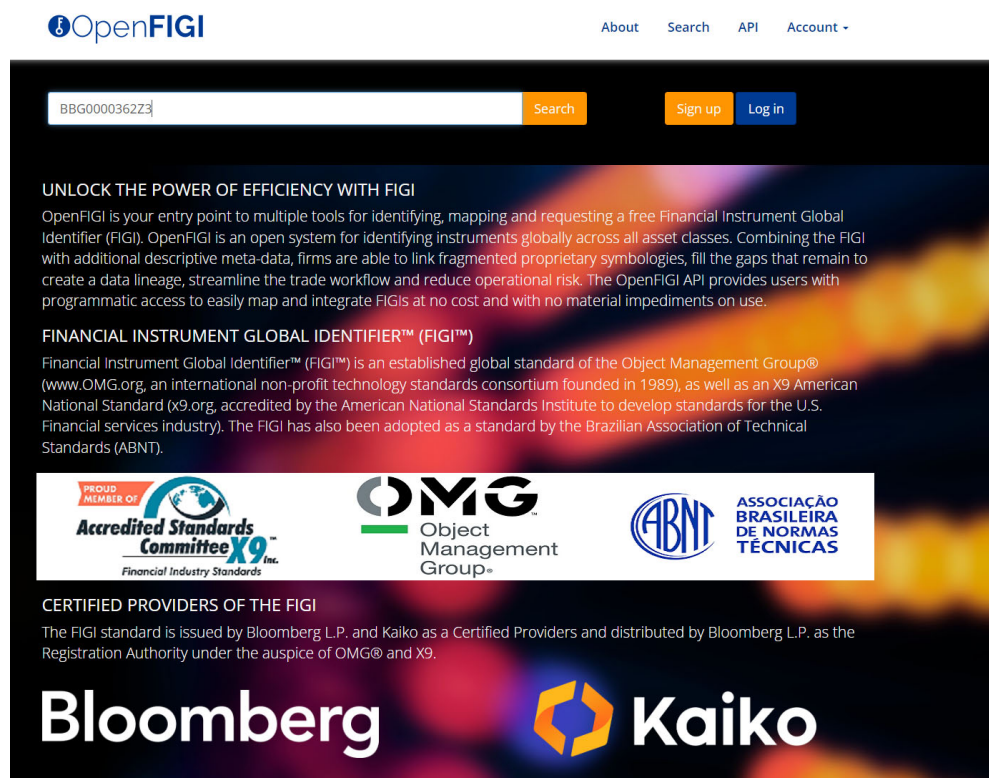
OpenFIGI

About Search API Account ▾

BBG0000362Z3 Search

Sign up Log in

UNLOCK THE POWER OF EFFICIENCY WITH FIGI

OpenFIGI is your entry point to multiple tools for identifying, mapping and requesting a free Financial Instrument Global Identifier (FIGI). OpenFIGI is an open system for identifying instruments globally across all asset classes. Combining the FIGI with additional descriptive meta-data, firms are able to link fragmented proprietary symbologies, fill the gaps that remain to create a data lineage, streamline the trade workflow and reduce operational risk. The OpenFIGI API provides users with programmatic access to easily map and integrate FIGIs at no cost and with no material impediments on use.

FINANCIAL INSTRUMENT GLOBAL IDENTIFIER™ (FIGI™)

Financial Instrument Global Identifier™ (FIGI™) is an established global standard of the Object Management Group® (www.OMG.org, an international non-profit technology standards consortium founded in 1989), as well as an X9 American National Standard (x9.org, accredited by the American National Standards Institute to develop standards for the U.S. Financial services industry). The FIGI has also been adopted as a standard by the Brazilian Association of Technical Standards (ABNT).

PROUD MEMBER OF Accredited Standards Committee X9 Inc. Financial Industry Standards

OMG Object Management Group

ABNT ASSOCIAÇÃO BRASILEIRA DE NORMAS TÉCNICAS

CERTIFIED PROVIDERS OF THE FIGI

The FIGI standard is issued by Bloomberg L.P. and Kaiko as a Certified Providers and distributed by Bloomberg L.P. as the Registration Authority under the auspice of OMG® and X9.

Bloomberg

Kaiko